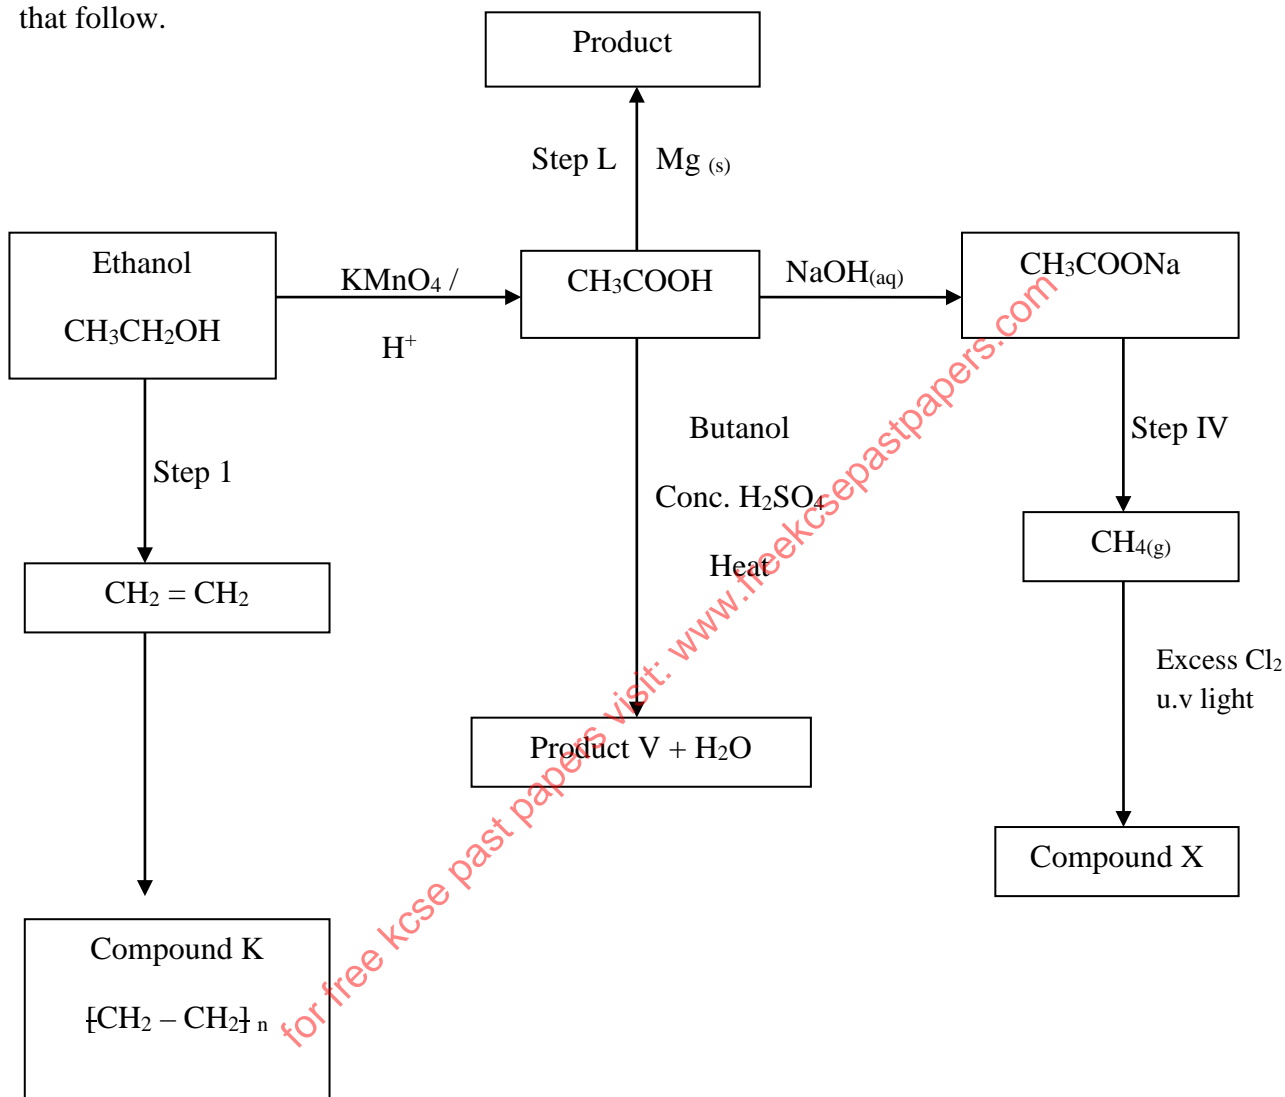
that follow.

Product

Step L

Mg $_{(s)}$

Ethanol

$CH_3CH_2OH$

$KMnO_4$ /

$H^+$

$CH_3COOH$

$NaOH_{(aq)}$

$CH_3COONa$

Step IV

Butanol

Conc. $H_2SO_4$

Heat

Step 1

$CH_2 = CH_2$

$CH_{4(g)}$

Excess $Cl_2$

u.v light

Product V + $H_2O$

Compound X

Compound K

$[CH_2 - CH_2]_n$

for free kcse past papers visit: www.freekcsepastpapers.com